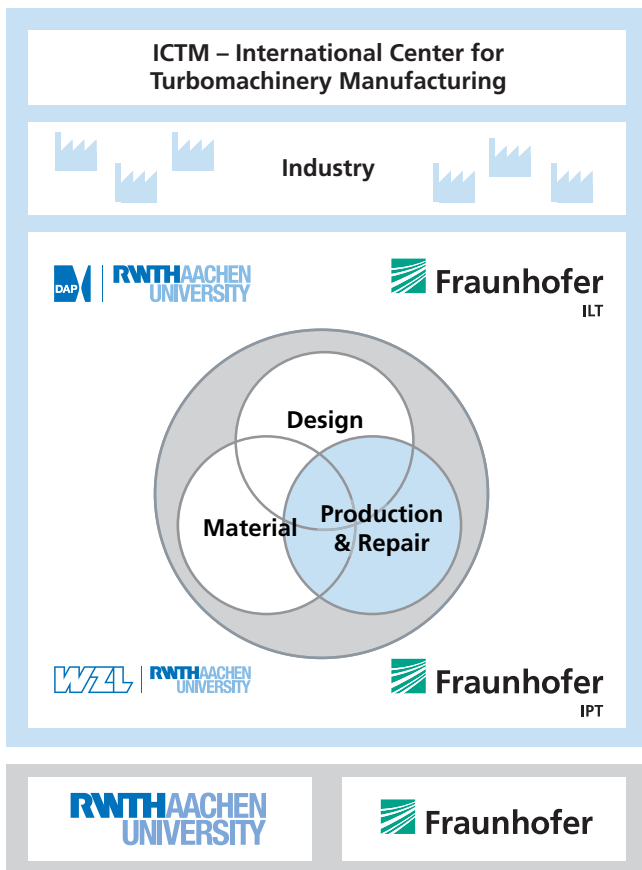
ICTM – International Center for Turbomachinery Manufacturing

Industry

DAP RWTHAACHEN UNIVERSITY

Fraunhofer ILT

Design

Material

Production & Repair

WZL RWTHAACHEN UNIVERSITY

Fraunhofer IPT

RWTHAACHEN UNIVERSITY

Fraunhofer